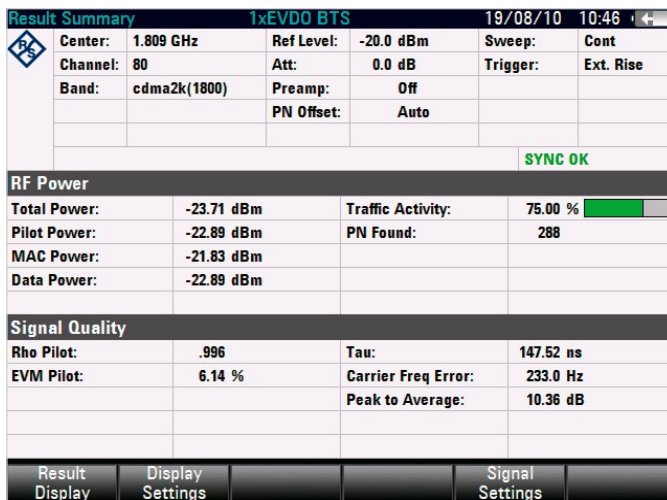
Result Summary 1xEVDO BTS 19/08/10 10:46

| Center: | 1.809 GHz | Ref Level: | -20.0 dBm | Sweep: | Cont |
|---|---|---|---|---|---|
| Channel: | 80 | Att: | 0.0 dB | Trigger: | Ext. Rise |
| Band: | cdma2k(1800) | Preamp: | Off | | |
| | | PN Offset: | Auto | | |

SYNC OK

RF Power

| | | | |
|---|---|---|---|
| Total Power: | -23.71 dBm | Traffic Activity: | 75.00 % |
| Pilot Power: | -22.89 dBm | PN Found: | 288 |
| MAC Power: | -21.83 dBm | | |
| Data Power: | -22.89 dBm | | |

Signal Quality

| | | | |
|---|---|---|---|
| Rho Pilot: | .996 | Tau: | 147.52 ns |
| EVM Pilot: | 6.14 % | Carrier Freq Error: | 233.0 Hz |
| | | Peak to Average: | 10.36 dB |

Result Display | Display Settings | Signal Settings